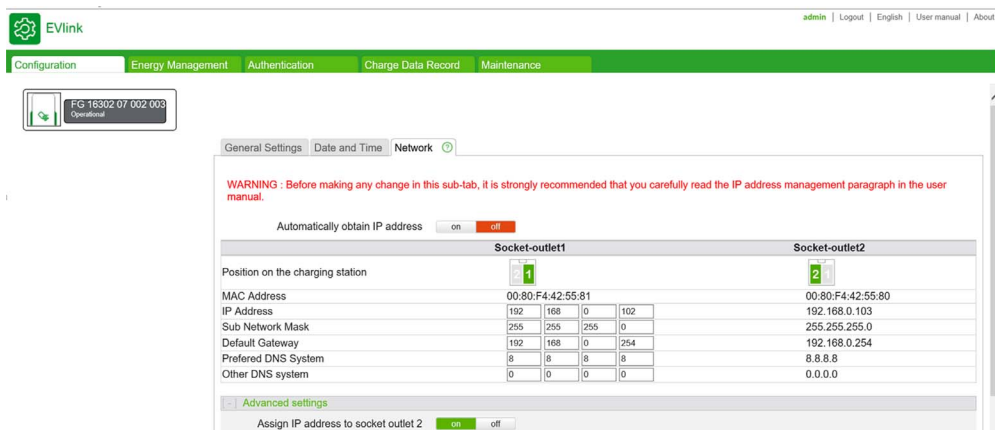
EVlink

admin | Logout | English | User manual | About

Configuration
Energy Management
Authentication
Charge Data Record
Maintenance

FG 16302 07 002 003
Operational

General Settings
Date and Time
Network

WARNING : Before making any change in this sub-tab, it is strongly recommended that you carefully read the IP address management paragraph in the user manual.

Automatically obtain IP address on off

| | Socket-outlet1 | Socket-outlet2 |
|---|---|---|
| Position on the charging station | 2 1 | 2 1 |
| MAC Address | 00:80:F4:42:55:81 | 00:80:F4:42:55:80 |
| IP Address | 192 168 0 102 | 192.168.0.103 |
| Sub Network Mask | 255 255 255 0 | 255.255.255.0 |
| Default Gateway | 192 168 0 254 | 192.168.0.254 |
| Prefered DNS System | 8 8 8 8 | 8.8.8.8 |
| Other DNS system | 0 0 0 0 | 0.0.0.0 |

- Advanced settings

Assign IP address to socket outlet 2 on off